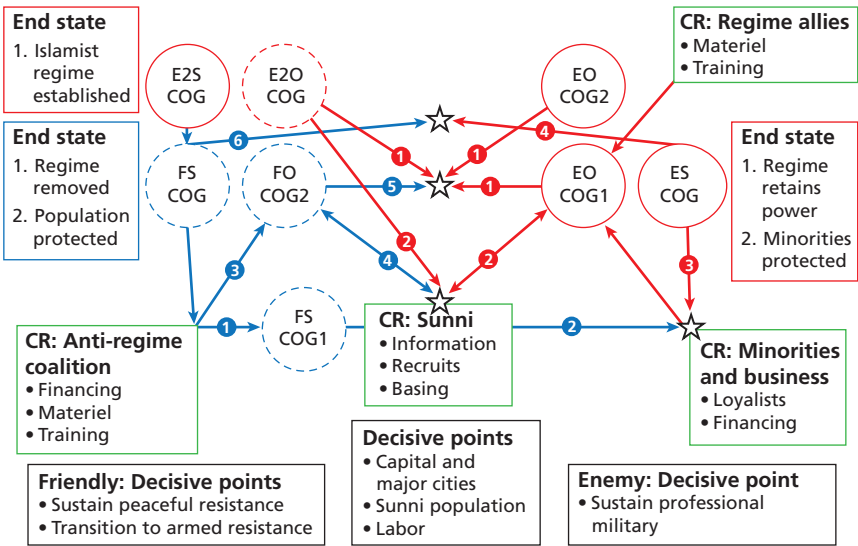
End state
1. Islamist regime established

End state
1. Regime removed
2. Population protected

E2S COG

E2O COG

FS COG

FO COG2

EO COG2

EO COG1

ES COG

CR: Regime allies
• Materiel
• Training

End state
1. Regime retains power
2. Minorities protected

6

4

1

1

5

1

2

2

4

3

3

1

FS COG1

2

CR: Anti-regime coalition
• Financing
• Materiel
• Training

CR: Sunni
• Information
• Recruits
• Basing

CR: Minorities and business
• Loyalists
• Financing

Decisive points
• Capital and major cities
• Sunni population
• Labor

Friendly: Decisive points
• Sustain peaceful resistance
• Transition to armed resistance

Enemy: Decisive point
• Sustain professional military